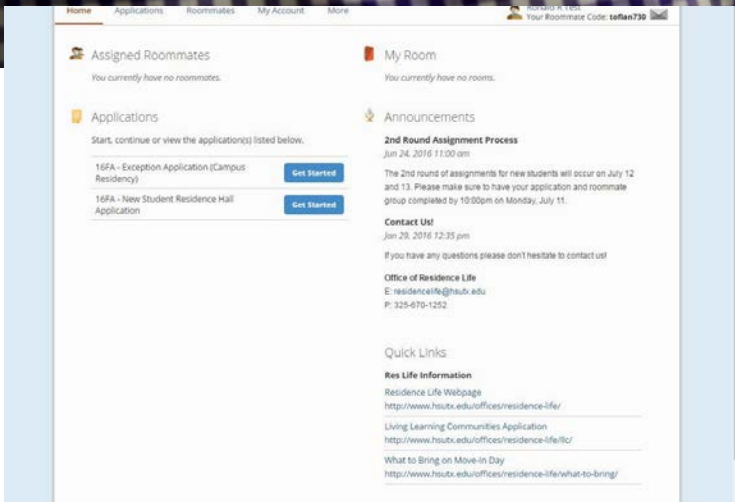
Home Applications Roommates My Account More

Ronald R Test
Your Roommate Code: toflan730

Assigned Roommates

You currently have no roommates.

My Room

You currently have no rooms.

Applications

Start, continue or view the application(s) listed below.

16FA - Exception Application (Campus Residency) Get Started

16FA - New Student Residence Hall Application Get Started

Announcements

2nd Round Assignment Process

Jun 24, 2016 11:00 am

The 2nd round of assignments for new students will occur on July 12 and 13. Please make sure to have your application and roommate group completed by 10:00pm on Monday, July 11.

Contact Us!

Jun 29, 2016 12:35 pm

If you have any questions please don't hesitate to contact us!

Office of Residence Life
E: residencelife@hsutx.edu
P: 325-670-1252

Quick Links

Res Life Information

Residence Life Webpage
http://www.hsutx.edu/offices/residence-life/

Living Learning Communities Application
http://www.hsutx.edu/offices/residence-life/llc/

What to Bring on Move-In Day
http://www.hsutx.edu/offices/residence-life/what-to-bring/